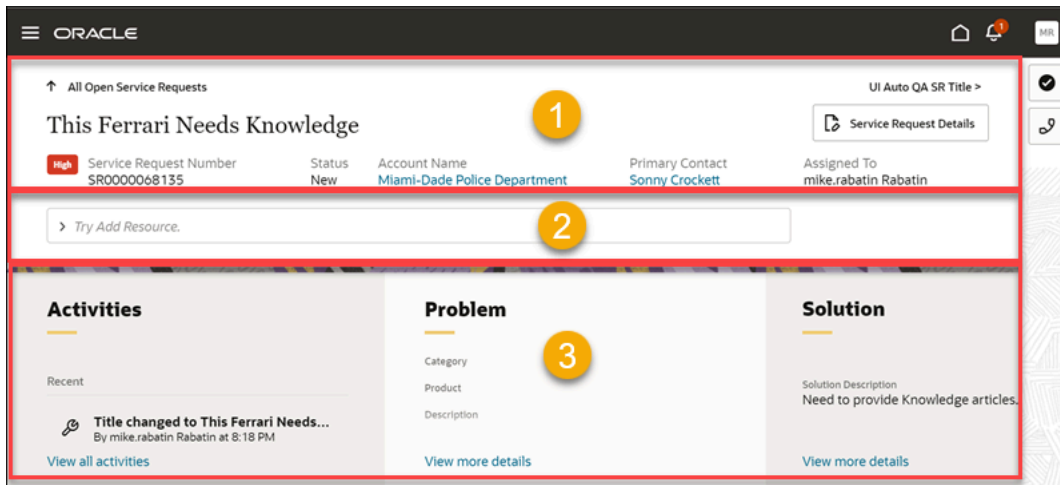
ORACLE

1

MR

All Open Service Requests

UI Auto QA SR Title >

This Ferrari Needs Knowledge

Service Request Details

High

Service Request Number
SR0000068135

Status
New

Account Name
Miami-Dade Police Department

Primary Contact
Sonny Crockett

Assigned To
mike.rabatin Rabatin

Try Add Resource.

2

Activities

Recent

Title changed to This Ferrari Needs...
By mike.rabatin Rabatin at 8:18 PM

View all activities

Problem

3

Category

Product

Description

View more details

Solution

Solution Description
Need to provide Knowledge articles.

View more details